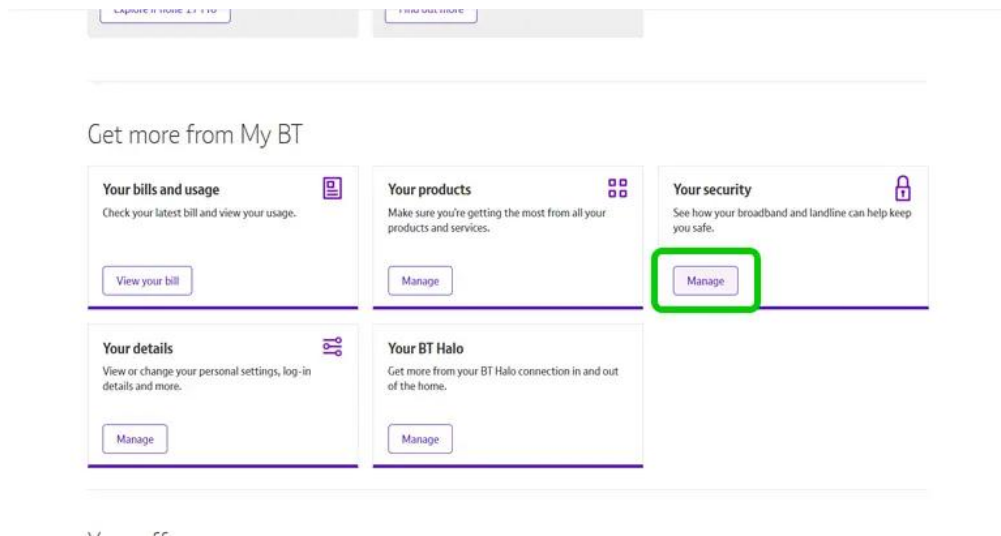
Explore iPhone 17 Pro

Find out more

Get more from My BT

Your bills and usage

Check your latest bill and view your usage.

View your bill

Your products

Make sure you're getting the most from all your products and services.

Manage

Your security

See how your broadband and landline can help keep you safe.

Manage

Your details

View or change your personal settings, log-in details and more.

Manage

Your BT Halo

Get more from your BT Halo connection in and out of the home.

Manage

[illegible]